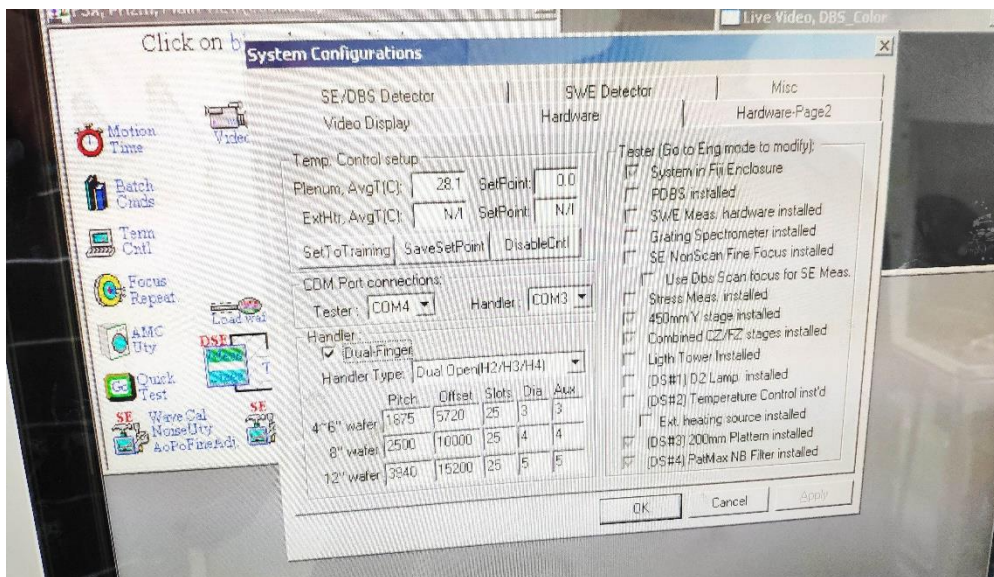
Click on b

Live Video, DBS_Color

System Configurations

SE/DBS Detector | SWE Detector | Misc
Video Display | Hardware | Hardware-Page2

Motion Time
Video
Batch Cmds
Term Cntl
Focus Repeat
Load Wa
AMC Uty
DSE
Quick Test
SE Wave Cal NoiseUty AoPoFineAdj
SE

Temp. Control setup
Plenum, AvgT(C): 28.1 SetPoint: 0.0
ExtHtr, AvgT(C): N/I SetPoint: N/I
SetToTraining | SaveSetPoint | DisableCntl

COM Port connections:
Tester: COM4 Handler: COM3

Handler
Dual-Finger
Handler Type: Dual Open(H2/H3/H4)

| | Pitch | Offset | Slots | Dia | Aux |
|---|---|---|---|---|---|
| 4"-6" wafer | 1875 | 5720 | 25 | 3 | 3 |
| 8" wafer | 2500 | 10000 | 25 | 4 | 4 |
| 12" wafer | 3940 | 15200 | 25 | 5 | 5 |

Tester (Go to Eng mode to modify):
System in Fiji Enclosure
PDBS installed
SWE Meas. hardware installed
Grating Spectrometer installed
SE NonScan Fine Focus installed
Use Dbs Scan focus for SE Meas.
Stress Meas. installed
450mm Y stage installed
Combined CZ/FZ stages installed
Ligth Tower Installed
(DS#1) D2 Lamp installed
(DS#2) Temperature Control inst'd
Ext. heating source installed
(DS#3) 200mm Plattern installed
(DS#4) PatMax NB Filter installed

OK | Cancel | Apply